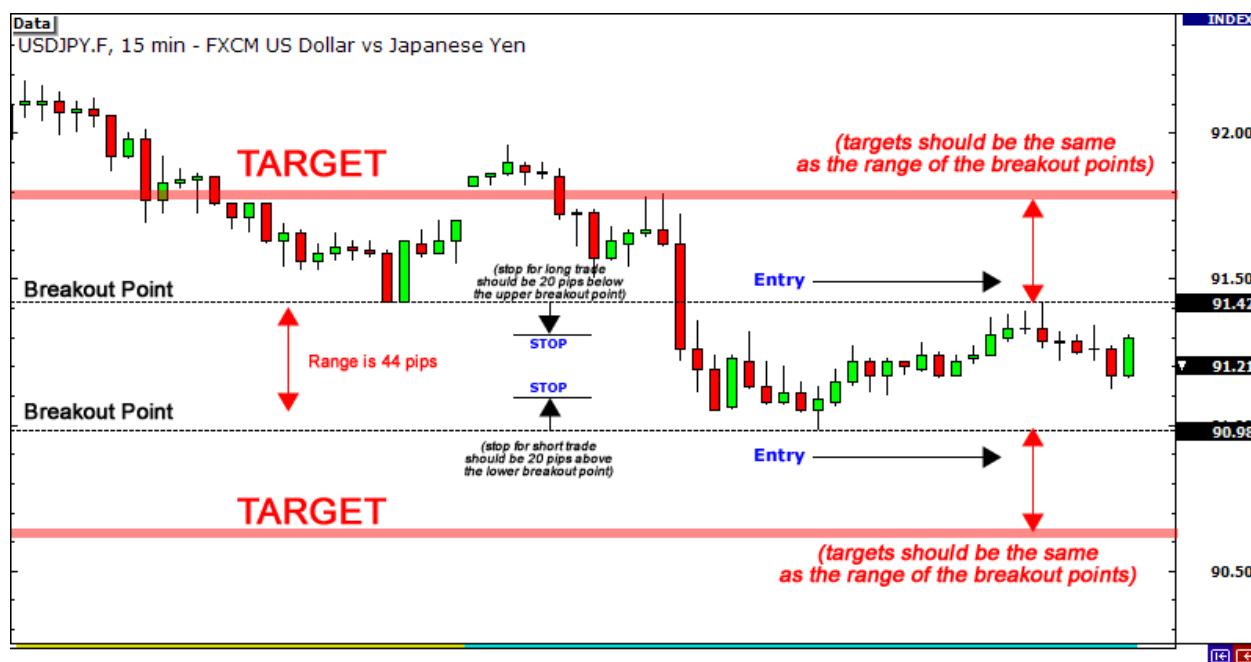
Data
USDJPY.F, 15 min - FXCM US Dollar vs Japanese Yen

INDEX

TARGET

(targets should be the same as the range of the breakout points)

92.00

91.50

Breakout Point

(stop for long trade should be 20 pips below the upper breakout point)

Entry

91.42

Range is 44 pips

STOP

STOP

91.21

Breakout Point

90.98

(stop for short trade should be 20 pips above the lower breakout point)

Entry

TARGET

(targets should be the same as the range of the breakout points)

90.50